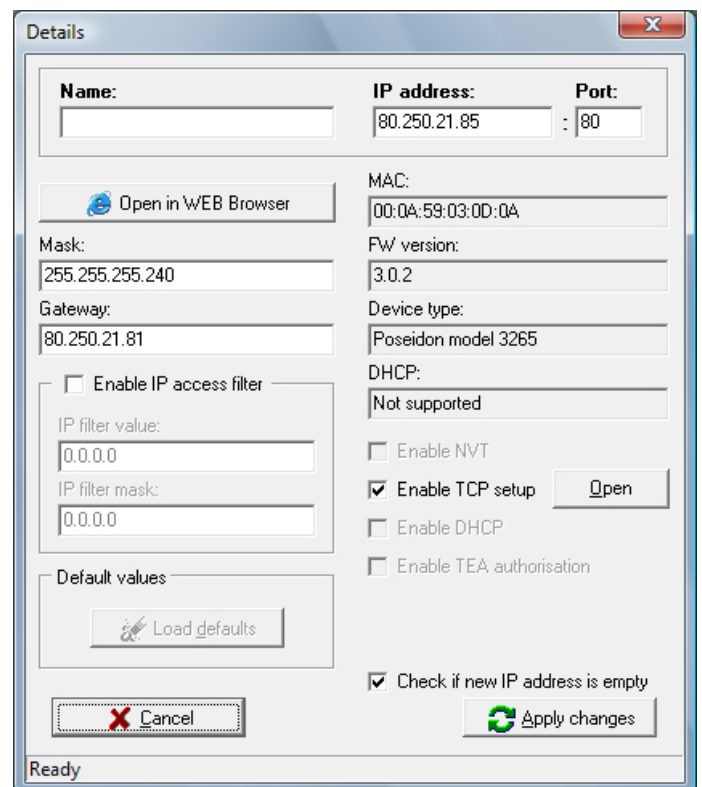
Details

Name:

IP address: Port:

80.250.21.85 : 80

Open in WEB Browser

MAC:

00:0A:59:03:0D:0A

Mask:

255.255.255.240

FW version:

3.0.2

Gateway:

80.250.21.81

Device type:

Poseidon model 3265

Enable IP access filter

DHCP:

Not supported

IP filter value:

0.0.0.0

IP filter mask:

0.0.0.0

Enable NVT

Enable TCP setup

Open

Enable DHCP

Enable TEA authorisation

Default values

Load defaults

Check if new IP address is empty

Cancel

Apply changes

Ready